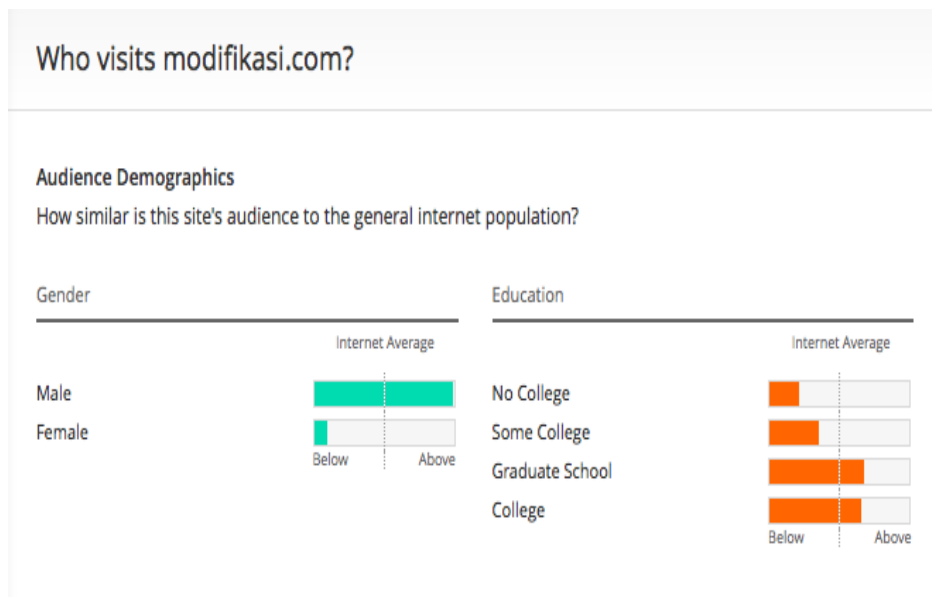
Who visits modifikasi.com?

Audience Demographics

How similar is this site's audience to the general internet population?

Gender

Internet Average

Male

Female

Below Above

Education

Internet Average

No College

Some College

Graduate School

College

Below Above